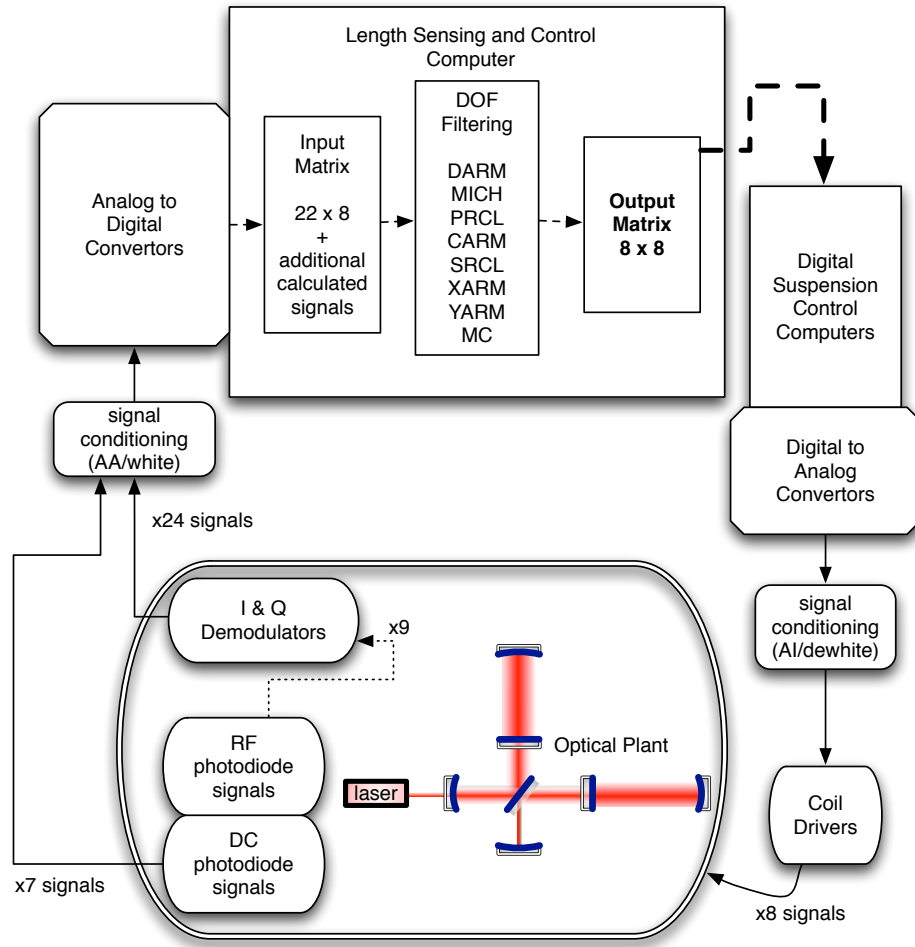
Length Sensing and Control Computer

Analog to Digital Convertors

Input Matrix

22 x 8 + additional calculated signals

DOF Filtering

DARM
MICH
PRCL
CARM
SRCL
XARM
YARM
MC

Output Matrix 8 x 8

Digital Suspension Control Computers

Digital to Analog Convertors

signal conditioning (AA/white)

x24 signals

signal conditioning (AI/dewhite)

I & Q Demodulators

x9

RF photodiode signals

Optical Plant

laser

DC photodiode signals

Coil Drivers

x7 signals

x8 signals